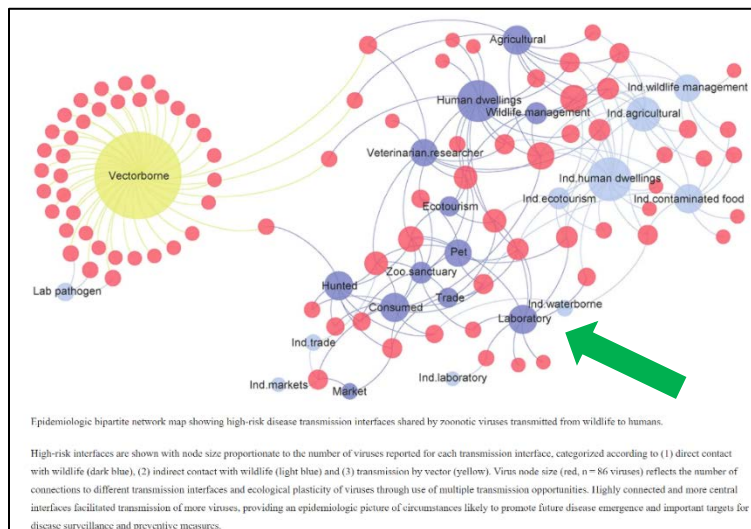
Agricultural

Human dwellings

Wildlife management

Ind.wildlife management

Ind.agricultural

Veterinarian.researcher

Vectorborne

Ind.human dwellings

Ind.ecotourism

Ind.contaminated food

Ecotourism

Pet

Zoo.sanctuary

Hunted

Trade

Ind.waterborne

Consumed

Laboratory

Lab pathogen

Ind.trade

Ind.markets

Market

Ind.laboratory

Epidemiologic bipartite network map showing high-risk disease transmission interfaces shared by zoonotic viruses transmitted from wildlife to humans.

High-risk interfaces are shown with node size proportionate to the number of viruses reported for each transmission interface, categorized according to (1) direct contact with wildlife (dark blue), (2) indirect contact with wildlife (light blue) and (3) transmission by vector (yellow). Virus node size (red, n = 86 viruses) reflects the number of connections to different transmission interfaces and ecological plasticity of viruses through use of multiple transmission opportunities. Highly connected and more central interfaces facilitated transmission of more viruses, providing an epidemiologic picture of circumstances likely to promote future disease emergence and important targets for disease surveillance and preventive measures.